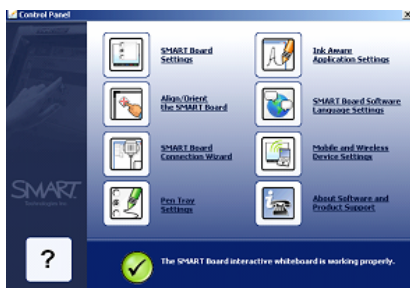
Control Panel

SMART Board Settings

Ink Aware Application Settings

Align/Orient the SMART Board

SMART Board Software Language Settings

SMART Board Connection Wizard

Mobile and Wireless Device Settings

Pen Tray Settings

About Software and Product Support

SMART Technologies Inc.

?

The SMART Board interactive whiteboard is working properly.